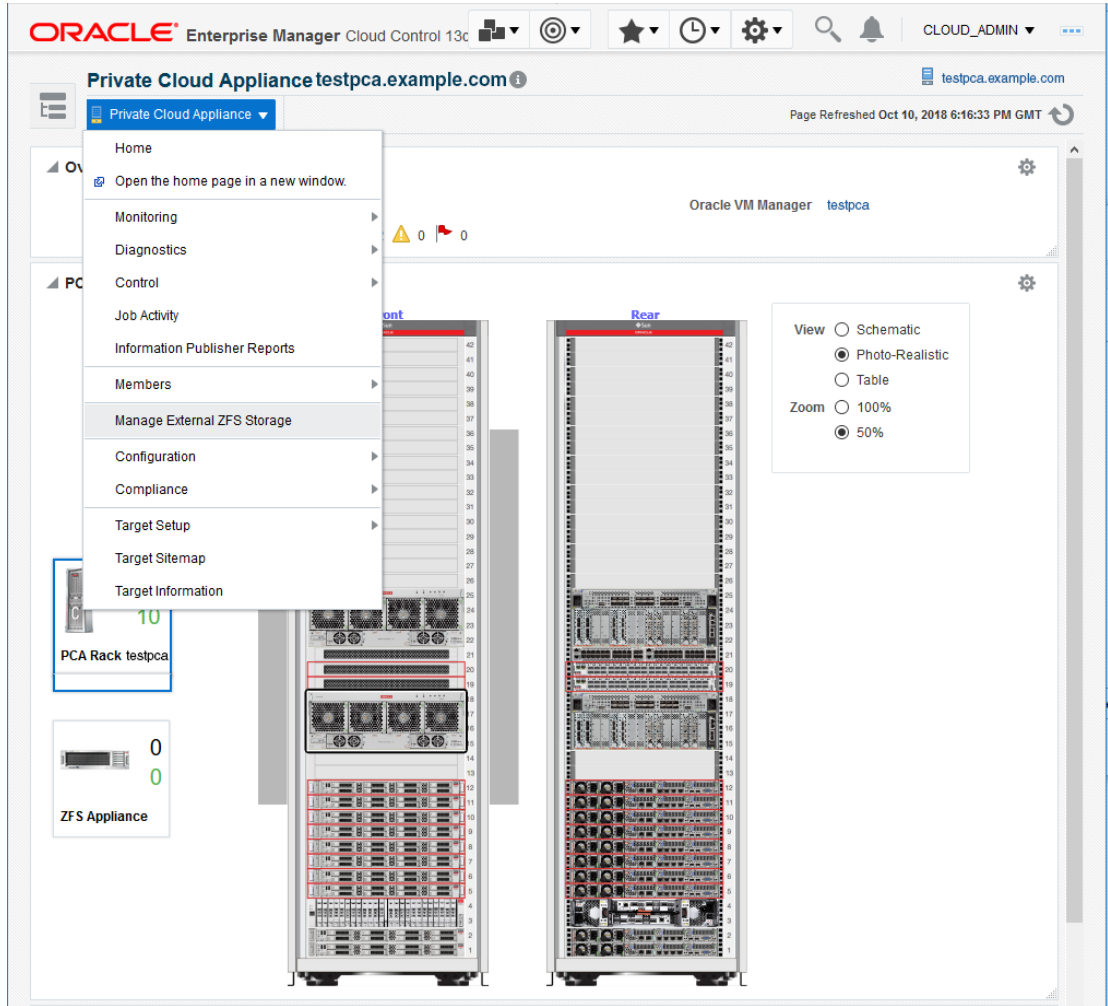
ORACLE Enterprise Manager Cloud Control 13c

CLOUD_ADMIN

Private Cloud Appliance testpca.example.com

testpca.example.com

Private Cloud Appliance

Page Refreshed Oct 10, 2018 6:16:33 PM GMT

Home
Open the home page in a new window.
Monitoring
Diagnostics
Control
Job Activity
Information Publisher Reports
Members
Manage External ZFS Storage
Configuration
Compliance
Target Setup
Target Sitemap
Target Information

Ov

Oracle VM Manager testpca

0 0

PC

ont

Rear

View Schematic
Photo-Realistic
Table
Zoom 100%
50%

10

PCA Rack testpca

0
0

ZFS Appliance